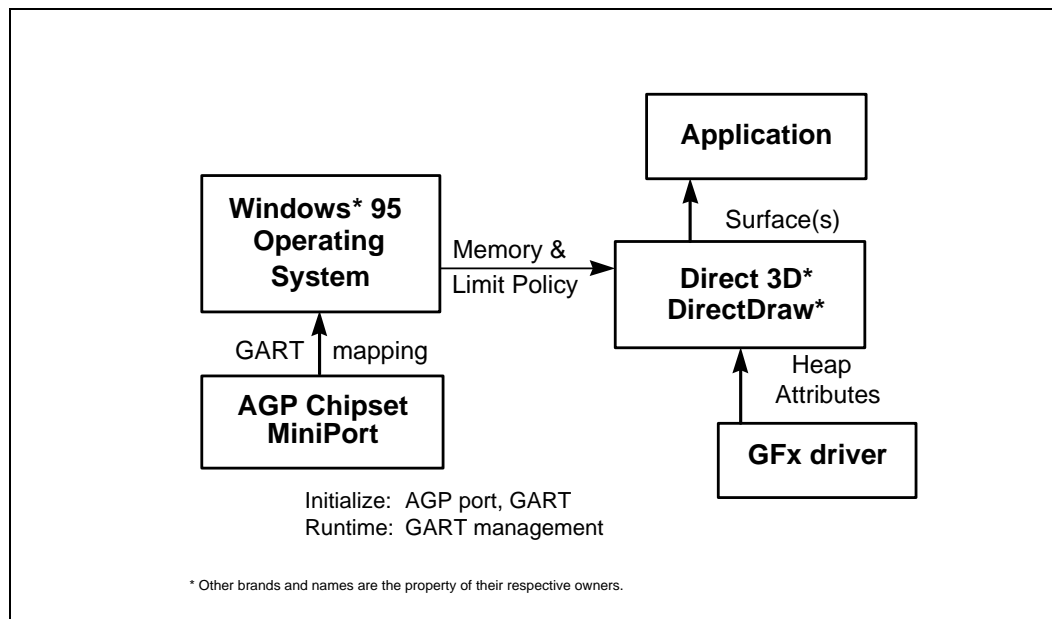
Application

Windows* 95 Operating System

Surface(s)

Memory & Limit Policy

Direct 3D* DirectDraw*

GART mapping

Heap Attributes

AGP Chipset MiniPort

GFx driver

Initialize: AGP port, GART
Runtime: GART management

* Other brands and names are the property of their respective owners.